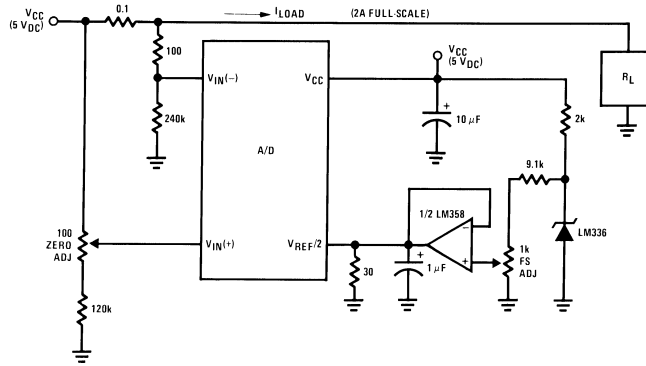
$V_{CC}$
($5 V_{DC}$)
0.1
$I_{LOAD}$
(2A FULL-SCALE)
100
$V_{IN}(-)$
$V_{CC}$
$V_{CC}$
($5 V_{DC}$)
$R_L$
240k
+
10 $\mu$F
2k
A/D
9.1k
1/2 LM358
100
ZERO
ADJ
$V_{IN}(+)$
$V_{REF}/2$
−
+
LM336
+
1 $\mu$F
1k
FS
ADJ
30
120k